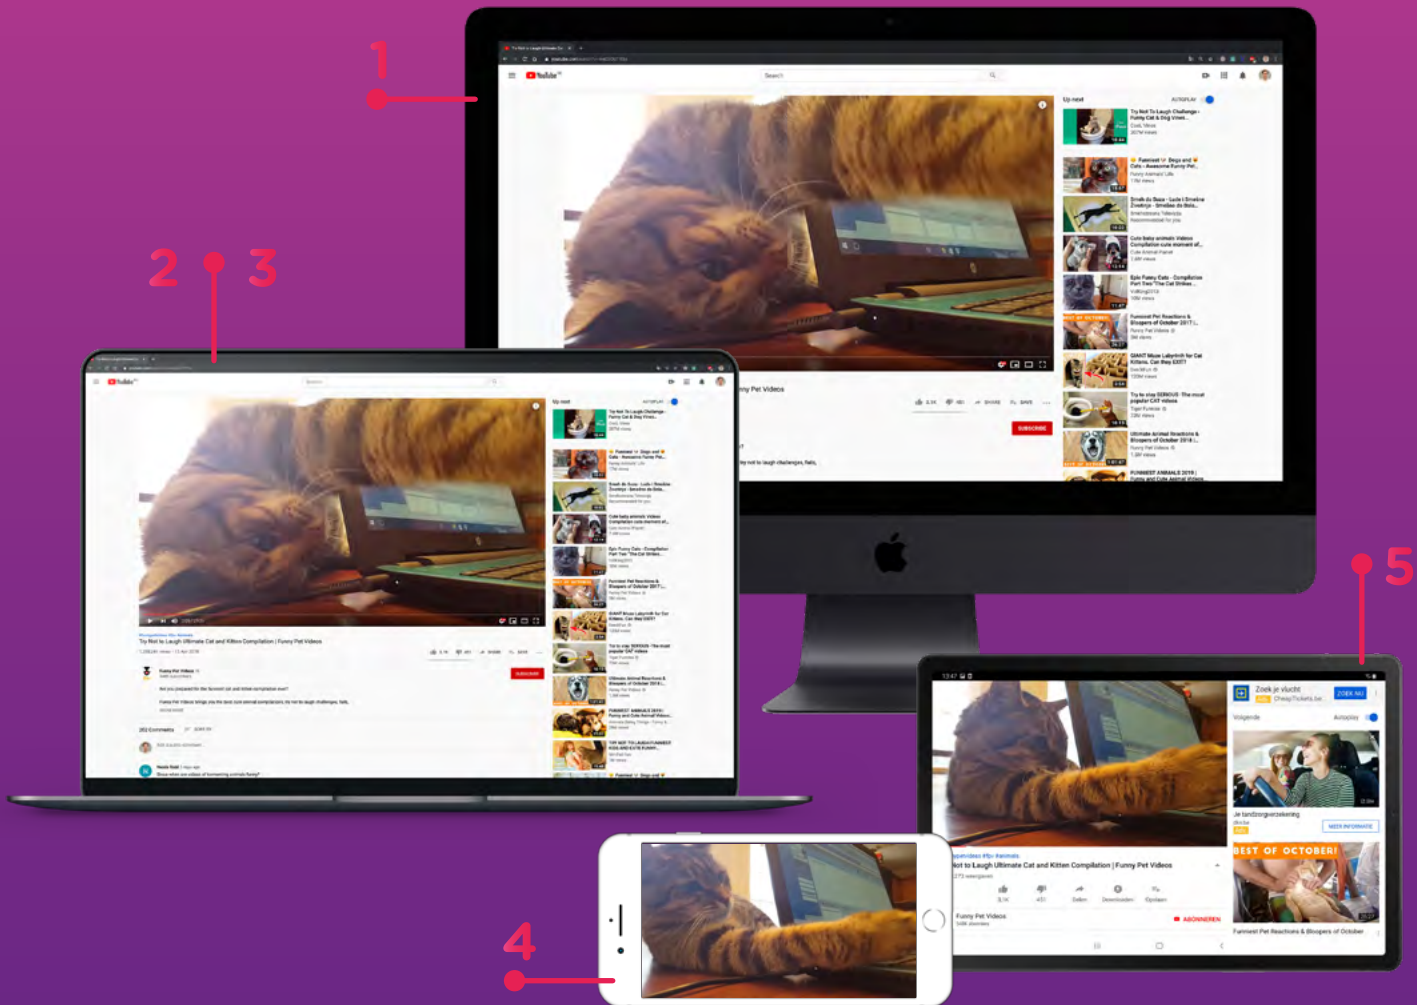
1

2

3

4

5

Up next

AUTOPLAY

SUBSCRIBE

Zoek je vlucht

ZOEK NU

Volgende

Autoplay

BEST OF OCTOBER!

Funniest Pet Reactions & Bloopers of October

Try Not to Laugh Ultimate Cat and Kitten Compilation | Funny Pet Videos

Funny Pet Videos

ABONNEREN

MEER INFORMATIE